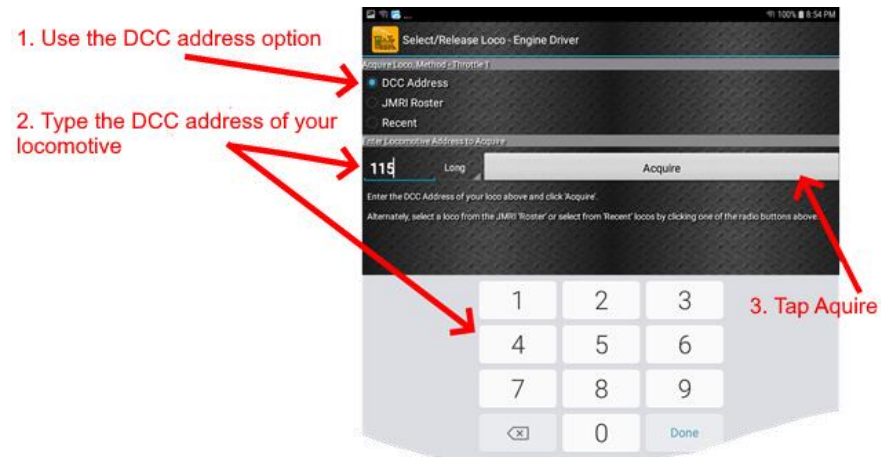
1. Use the DCC address option

2. Type the DCC address of your locomotive

100% 8:54 PM

Select/Release Loco - Engine Driver

Acquire Loco Method - Throttle 1

DCC Address

JMRI Roster

Recent

Enter Locomotive Address to Acquire

115

Long

Acquire

Enter the DCC Address of your loco above and click 'Acquire'.

Alternately, select a loco from the JMRI 'Roster' or select from 'Recent' locos by clicking one of the radio buttons above.

3. Tap Aquire

1 2 3

4 5 6

7 8 9

0 Done